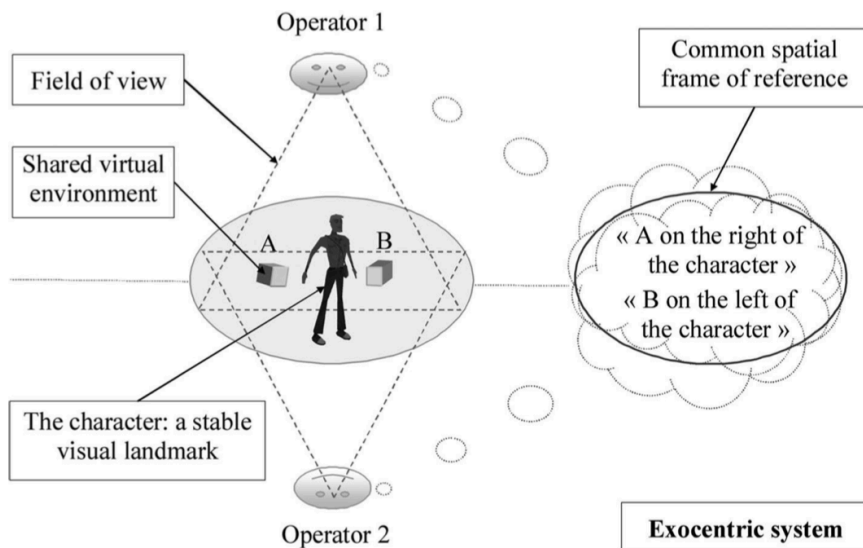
Operator 1

Field of view

Common spatial frame of reference

Shared virtual environment

A

B

« A on the right of the character »

« B on the left of the character »

The character: a stable visual landmark

Operator 2

Exocentric system